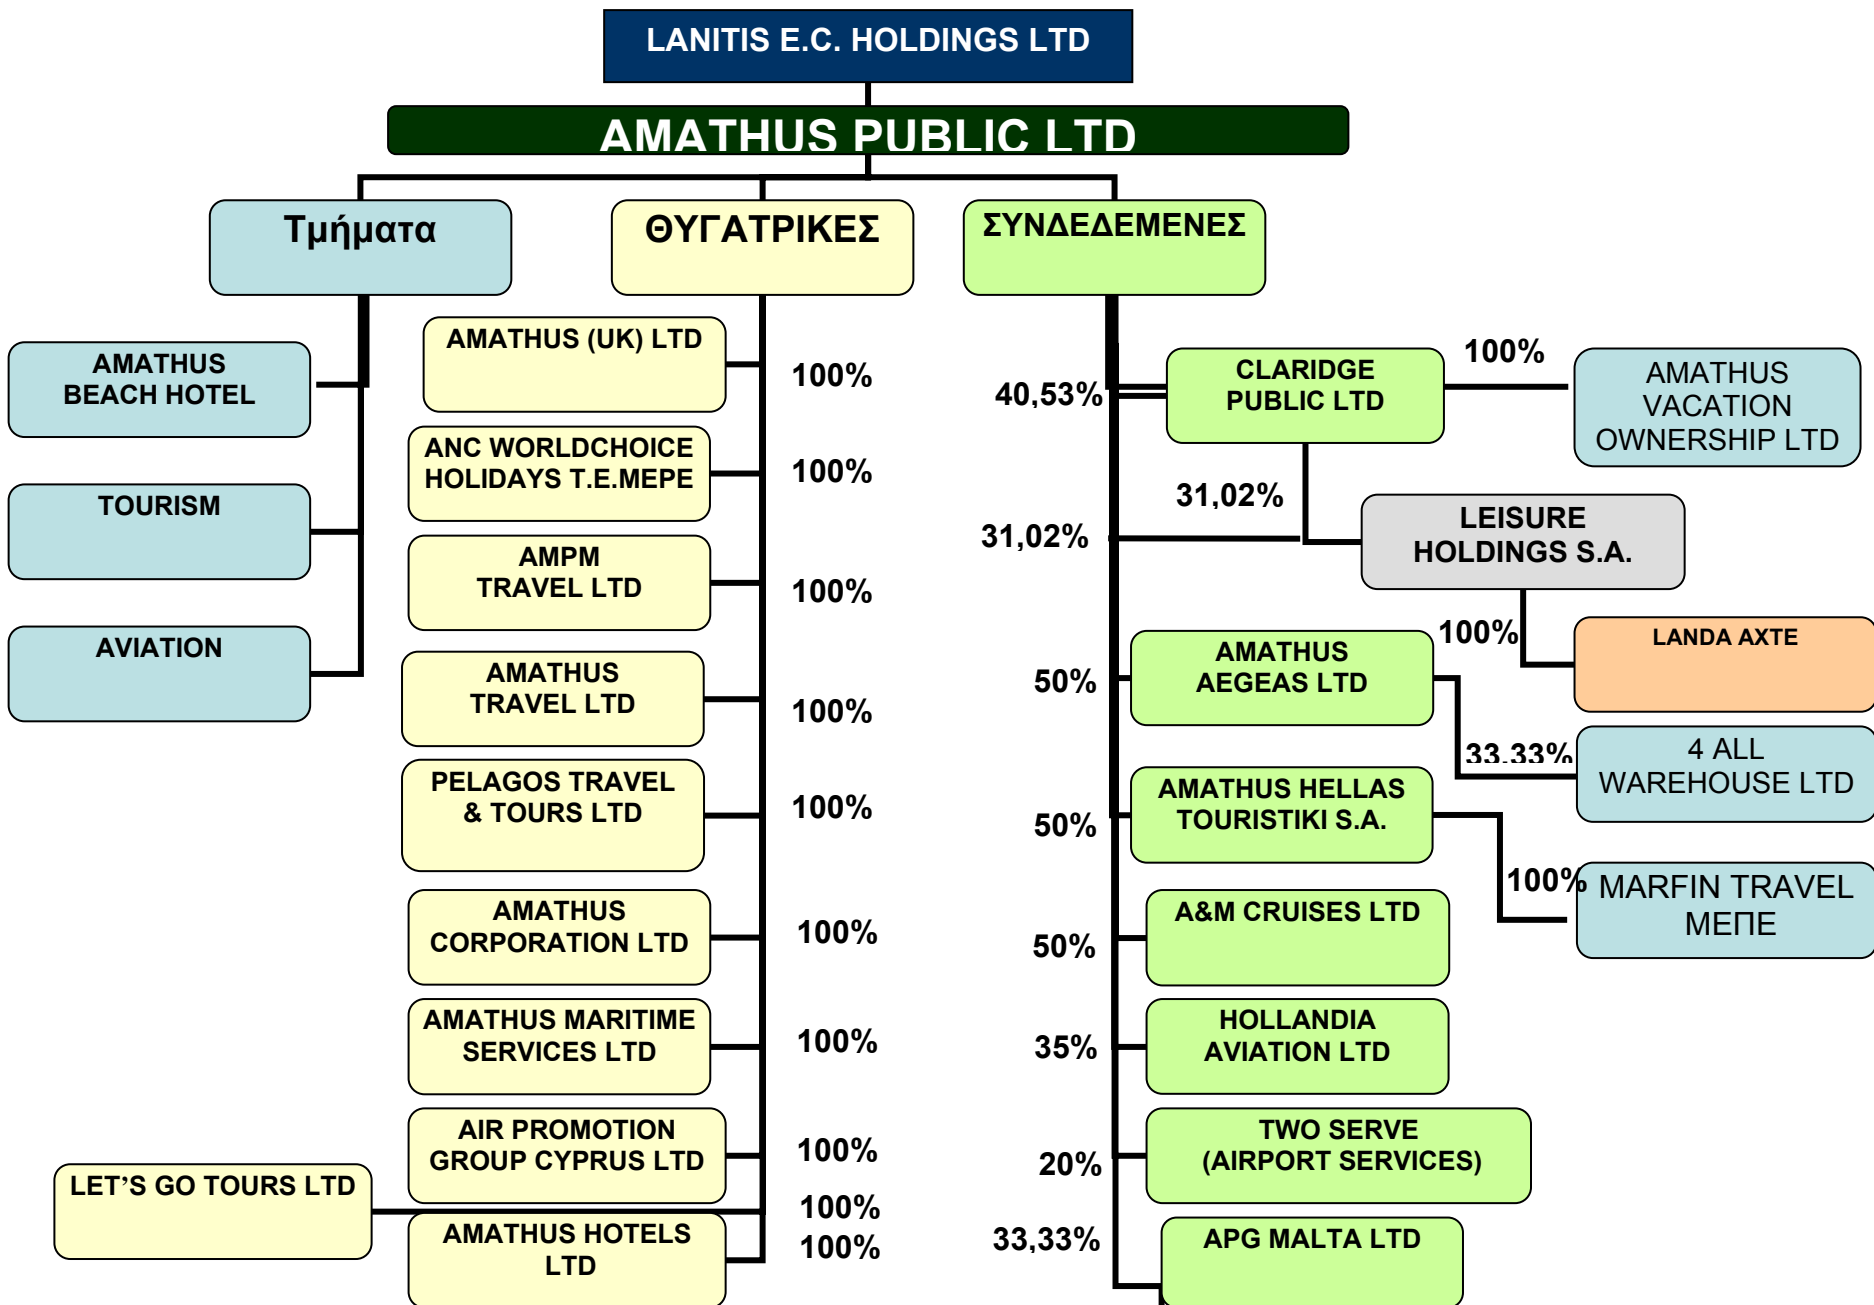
LANITIS E.C. HOLDINGS LTD

AMATHUS PUBLIC LTD

Τμήματα

ΘΥΓΑΤΡΙΚΕΣ

ΣΥΝΔΕΔΕΜΕΝΕΣ

AMATHUS BEACH HOTEL

TOURISM

AVIATION

AMATHUS (UK) LTD
100%

ANC WORLDCHOICE HOLIDAYS T.E.MEPE
100%

AMPM TRAVEL LTD
100%

AMATHUS TRAVEL LTD
100%

PELAGOS TRAVEL & TOURS LTD
100%

AMATHUS CORPORATION LTD
100%

AMATHUS MARITIME SERVICES LTD
100%

AIR PROMOTION GROUP CYPRUS LTD
100%

LET'S GO TOURS LTD
100%

AMATHUS HOTELS LTD
100%

40,53%
CLARIDGE PUBLIC LTD
100%
AMATHUS VACATION OWNERSHIP LTD

31,02%
31,02%
LEISURE HOLDINGS S.A.
100%
LANDA AXTE

50%
AMATHUS AEGEAS LTD
33.33%
4 ALL WAREHOUSE LTD

50%
AMATHUS HELLAS TOURISTIKI S.A.
100%
MARFIN TRAVEL ΜΕΠΕ

50%
A&M CRUISES LTD

35%
HOLLANDIA AVIATION LTD

20%
TWO SERVE (AIRPORT SERVICES)

33,33%
APG MALTA LTD